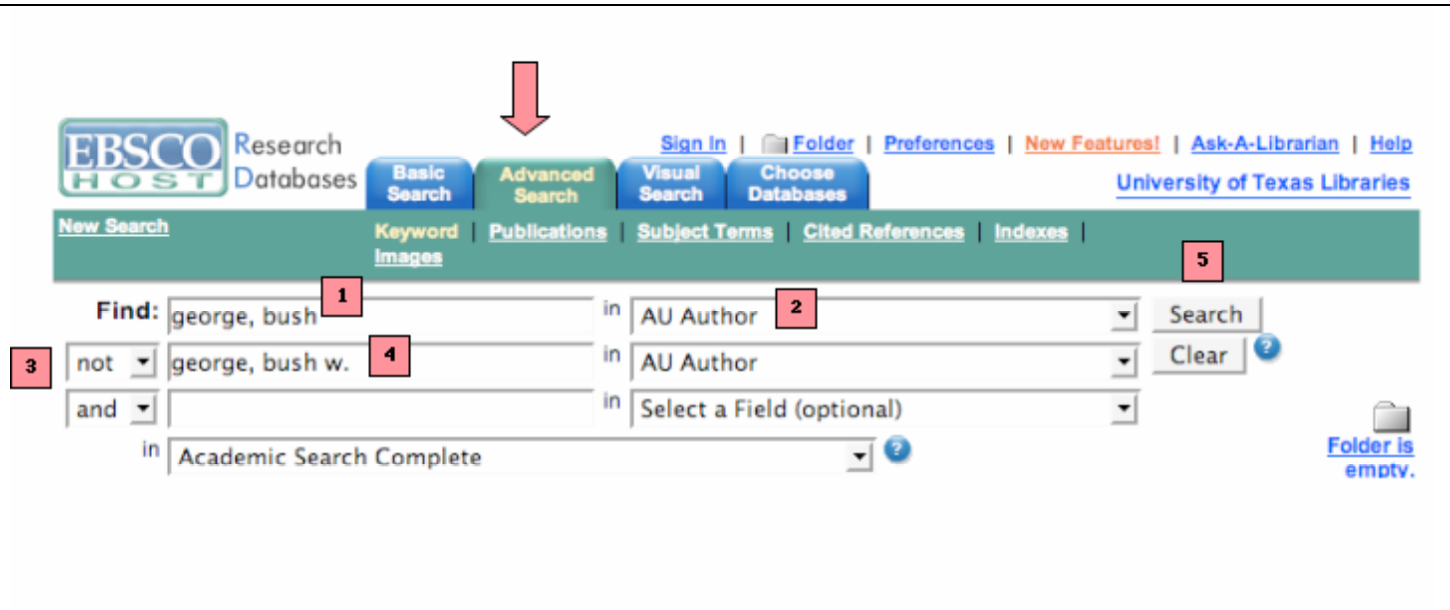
EBSCO HOST Research Databases

Basic Search | Advanced Search | Visual Search | Choose Databases

Sign In | Folder | Preferences | New Features! | Ask-A-Librarian | Help

University of Texas Libraries

New Search

Keyword | Publications | Subject Terms | Cited References | Indexes | Images

5

1

2

Find: george, bush in AU Author Search

3

4

not george, bush w. in AU Author Clear

and in Select a Field (optional)

in Academic Search Complete

Folder is empty.